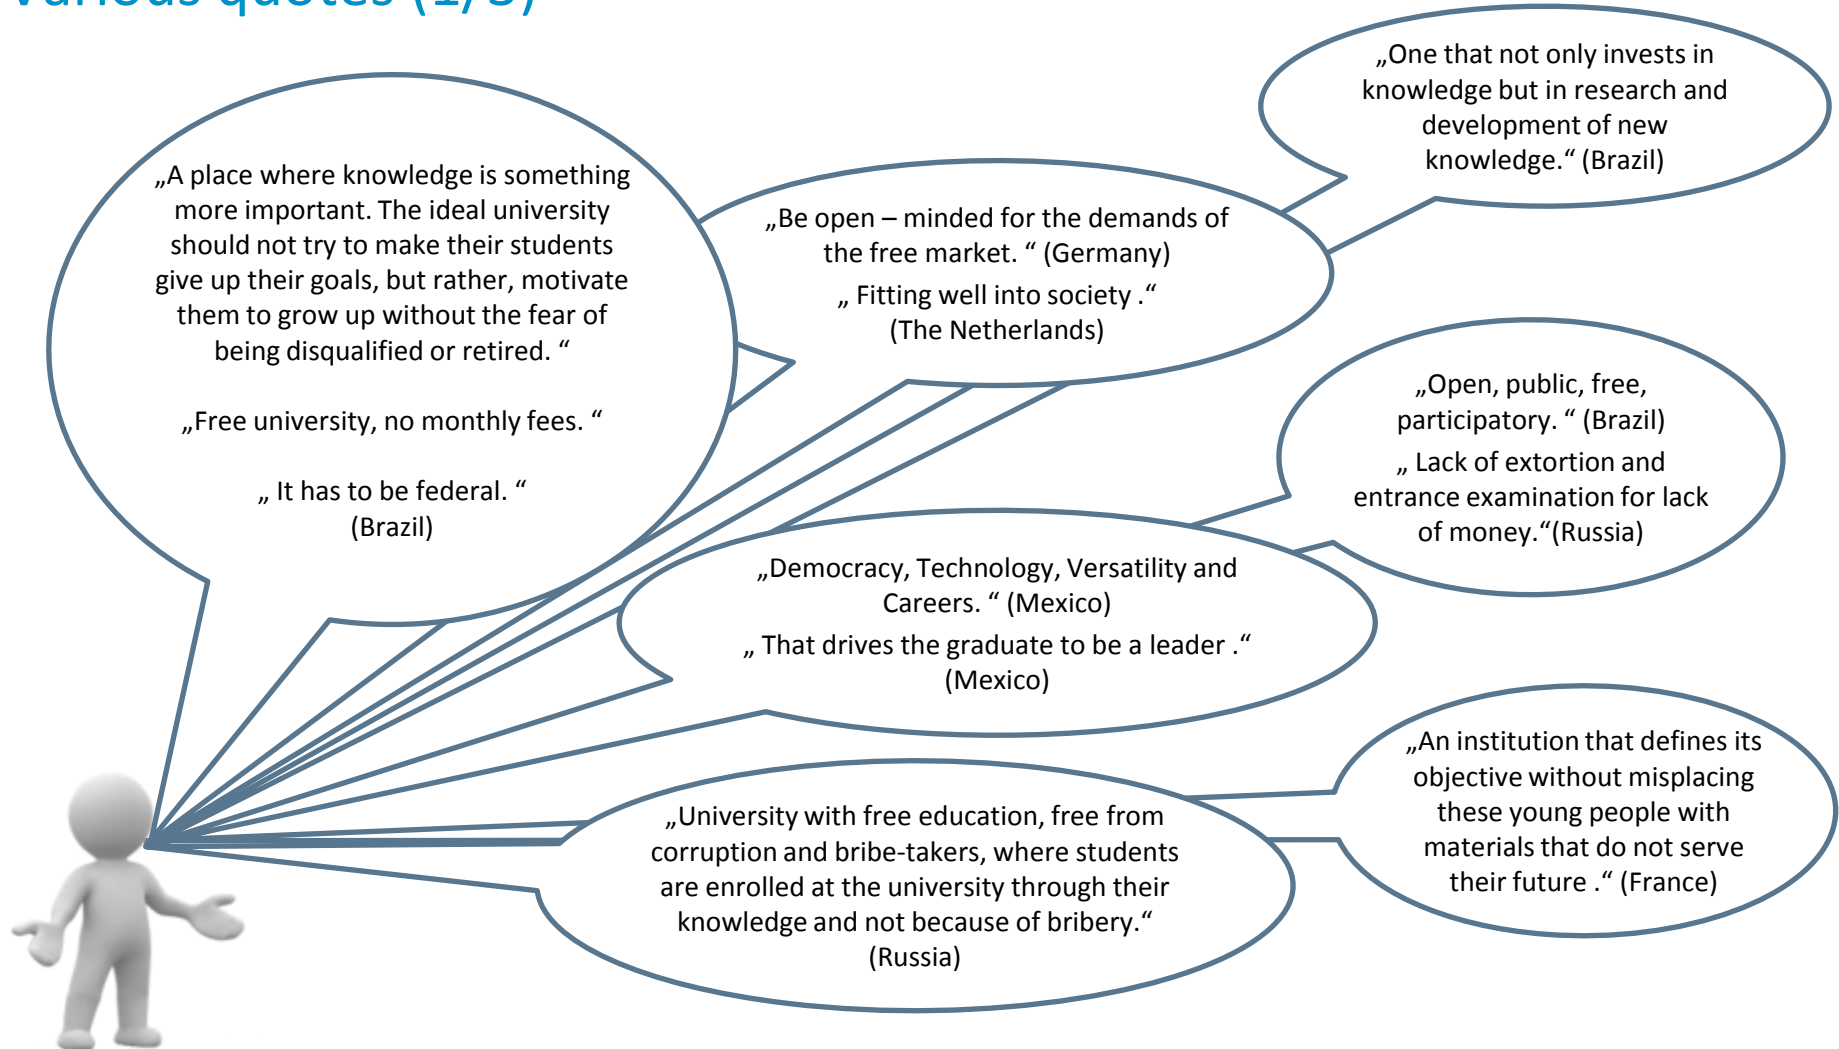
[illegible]

„A place where knowledge is something more important. The ideal university should not try to make their students give up their goals, but rather, motivate them to grow up without the fear of being disqualified or retired. “

„Free university, no monthly fees. “

„ It has to be federal. “ (Brazil)

„Be open – minded for the demands of the free market. “ (Germany)

„ Fitting well into society .“ (The Netherlands)

„One that not only invests in knowledge but in research and development of new knowledge.“ (Brazil)

„Open, public, free, participatory. “ (Brazil)

„ Lack of extortion and entrance examination for lack of money.“(Russia)

„Democracy, Technology, Versatility and Careers. “ (Mexico)

„ That drives the graduate to be a leader .“ (Mexico)

„An institution that defines its objective without misplacing these young people with materials that do not serve their future .“ (France)

„University with free education, free from corruption and bribe-takers, where students are enrolled at the university through their knowledge and not because of bribery.“ (Russia)